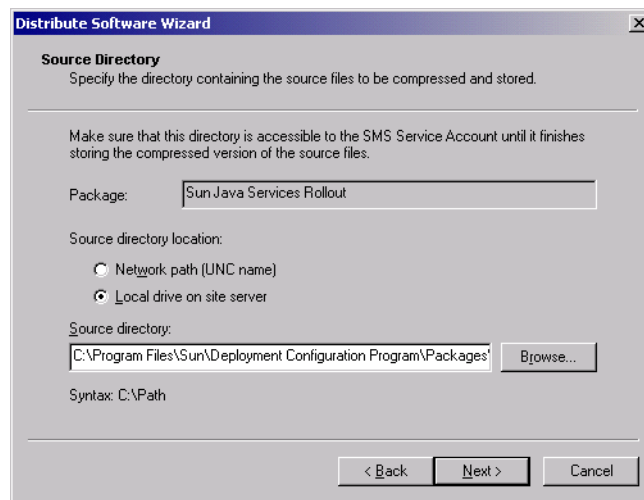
Distribute Software Wizard

×

Source Directory

Specify the directory containing the source files to be compressed and stored.

Make sure that this directory is accessible to the SMS Service Account until it finishes storing the compressed version of the source files.

Package: Sun Java Services Rollout

Source directory location:

Network path (UNC name)

Local drive on site server

Source directory:

C:\Program Files\Sun\Deployment Configuration Program\Packages\

Browse...

Syntax: C:\Path

< Back

Next >

Cancel